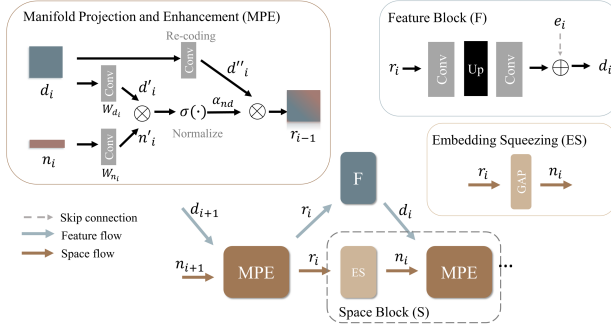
Manifold Projection and Enhancement (MPE)

Re-coding

Conv

$d''_i$

$d_i$

Conv

$W_{d_i}$

$d'_i$

$\otimes$

$\sigma(\cdot)$

$\alpha_{nd}$

$\otimes$

Normalize

$r_{i-1}$

$n_i$

Conv

$W_{n_i}$

$n'_i$

Feature Block (F)

$e_i$

$r_i$

Conv

Up

Conv

$\oplus$

$d_i$

Embedding Squeezing (ES)

$r_i$

GAP

$n_i$

Skip connection

Feature flow

Space flow

$d_{i+1}$

$r_i$

F

$d_i$

$n_{i+1}$

MPE

$r_i$

ES

$n_i$

MPE

...

Space Block (S)